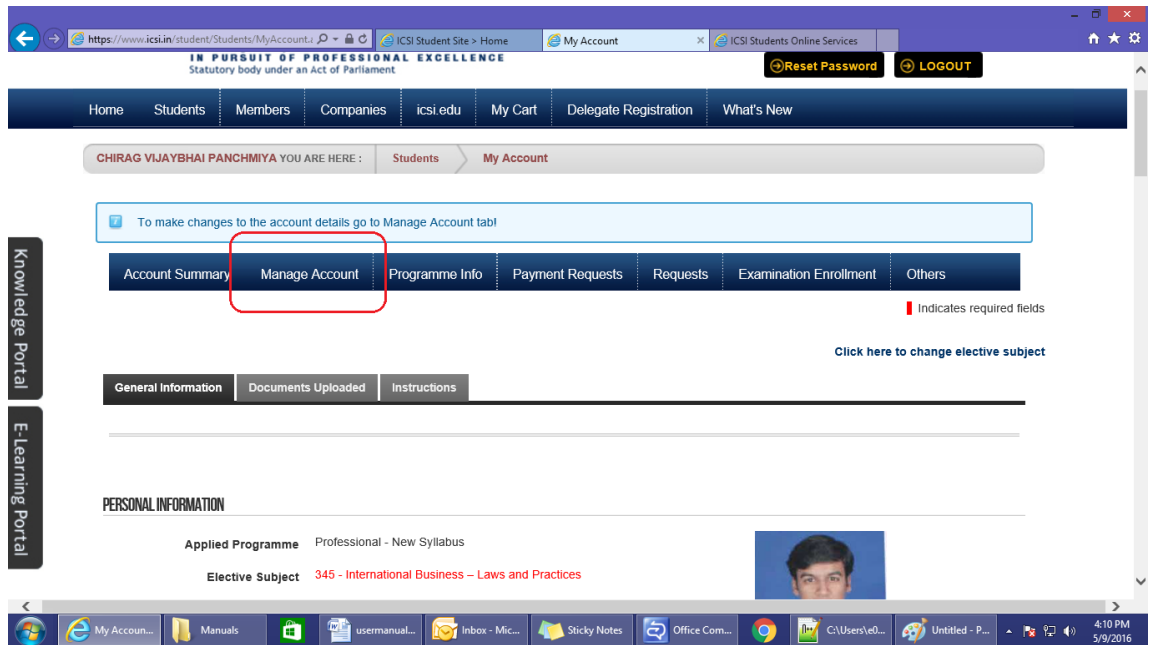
https://www.icsi.in/student/Students/MyAccount.
ICSI Student Site > Home
My Account
ICSI Students Online Services

IN PURSUIT OF PROFESSIONAL EXCELLENCE
Statutory body under an Act of Parliament

Reset Password
LOGOUT

Home | Students | Members | Companies | icsi.edu | My Cart | Delegate Registration | What's New

CHIRAG VIJAYBHAI PANCHMIYA YOU ARE HERE : Students > My Account

To make changes to the account details go to Manage Account tab!

Account Summary | Manage Account | Programme Info | Payment Requests | Requests | Examination Enrollment | Others

Indicates required fields

Click here to change elective subject

General Information | Documents Uploaded | Instructions

Knowledge Portal
E-Learning Portal

PERSONAL INFORMATION

Applied Programme Professional - New Syllabus

Elective Subject 345 - International Business – Laws and Practices

My Accoun... | Manuals | usermanual... | Inbox - Mic... | Sticky Notes | Office Com... | C:\Users\e0... | Untitled - P...

4:10 PM
5/9/2016